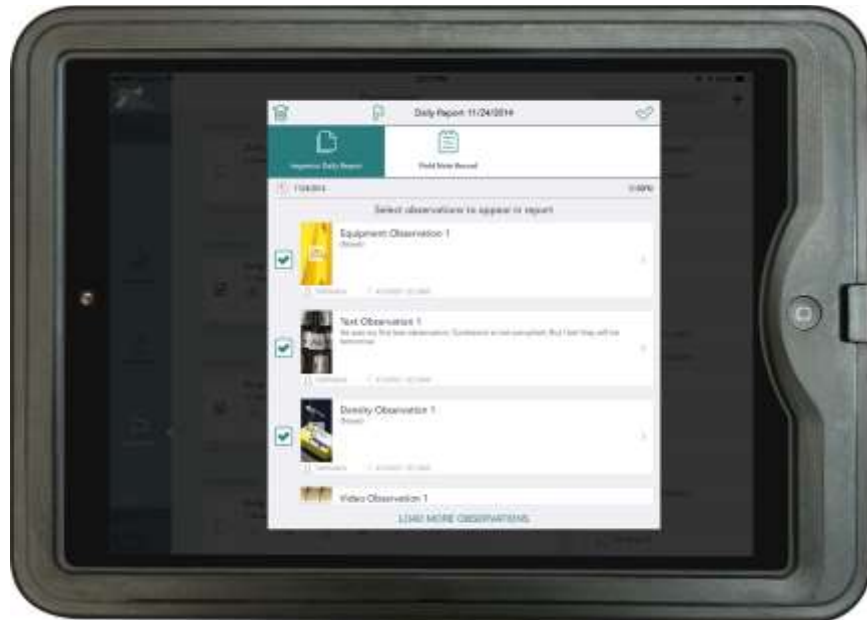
Daily Report 11/24/2014

Inspector Daily Report

Field Note Record

11/24/2014

Select observations to appear in report

Equipment Observation 1
(Stored)

Text Observation 1
We saw our first text observation. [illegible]

Density Observation 1
(Stored)

Video Observation 1

LOAD MORE OBSERVATIONS